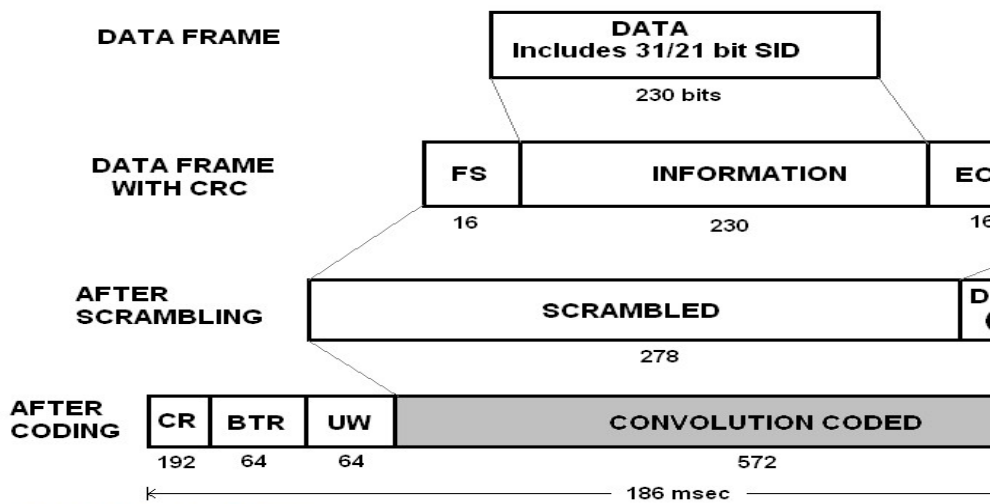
DATA FRAME

DATA
Includes 31/21 bit SID

230 bits

DATA FRAME WITH CRC

FS

INFORMATION

EC

16

230

16

AFTER SCRAMBLING

SCRAMBLED

D

278

AFTER CODING

CR

BTR

UW

CONVOLUTION CODED

192

64

64

572

186 msec